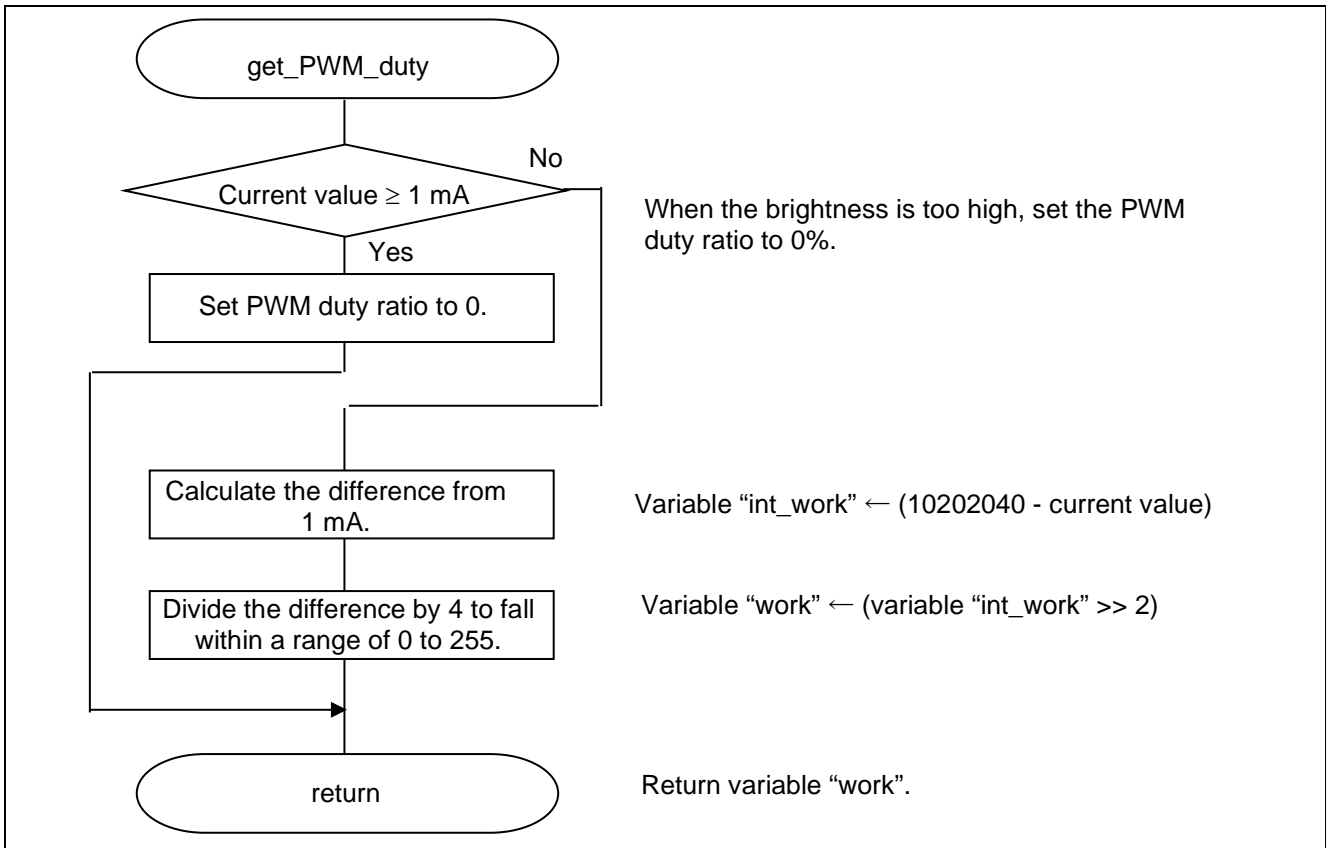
get_PWM_duty

No

Current value $\geq$ 1 mA

Yes

Set PWM duty ratio to 0.

When the brightness is too high, set the PWM duty ratio to 0%.

Calculate the difference from 1 mA.

Variable “int_work” $\leftarrow$ (10202040 - current value)

Divide the difference by 4 to fall within a range of 0 to 255.

Variable “work” $\leftarrow$ (variable “int_work” >> 2)

return

Return variable “work”.